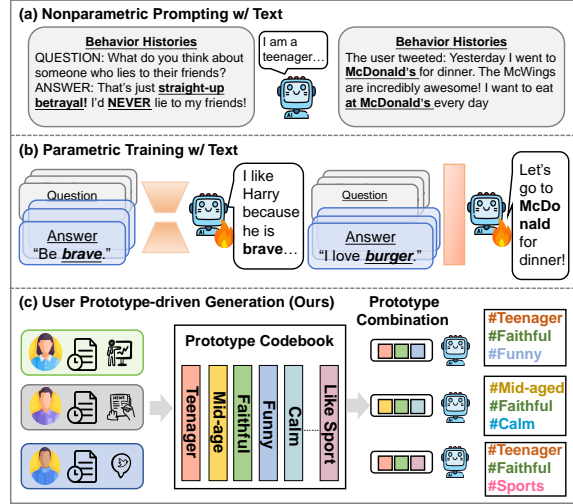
(a) Nonparametric Prompting w/ Text

Behavior Histories
QUESTION: What do you think about someone who lies to their friends?
ANSWER: That's just straight-up betrayal! I'd NEVER lie to my friends!

I am a teenager…

Behavior Histories
The user tweeted: Yesterday I went to McDonald's for dinner. The McWings are incredibly awesome! I want to eat at McDonald's every day

(b) Parametric Training w/ Text

Question
Answer
"Be brave."

I like Harry because he is brave…

Question
Answer
"I love burger."

Let's go to McDonald for dinner!

(c) User Prototype-driven Generation (Ours)

Prototype Codebook
Teenager
Mid-age
Faithful
Funny
Calm
Like Sport

Prototype Combination

#Teenager
#Faithful
#Funny

#Mid-aged
#Faithful
#Calm

#Teenager
#Faithful
#Sports